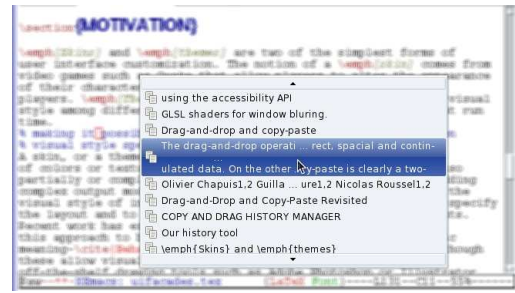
\section{MOTIVATION}

\emph{Skins} and \emph{themes} are two of the simplest forms of user interface customization. The notion of a \emph{skin} comes from video games such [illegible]

using the accessibility API
GLSL shaders for window bluring.
Drag-and-drop and copy-paste
The drag-and-drop operati ... rect, spacial and continulated data. On the other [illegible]-paste is clearly a two-
Olivier Chapuis1,2 Guilla ... ure1,2 Nicolas Roussel1,2
Drag-and-Drop and Copy-Paste Revisited
COPY AND DRAG HISTORY MANAGER
Our history tool
\emph{Skins} and \emph{themes}

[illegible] uifaddev.tex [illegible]